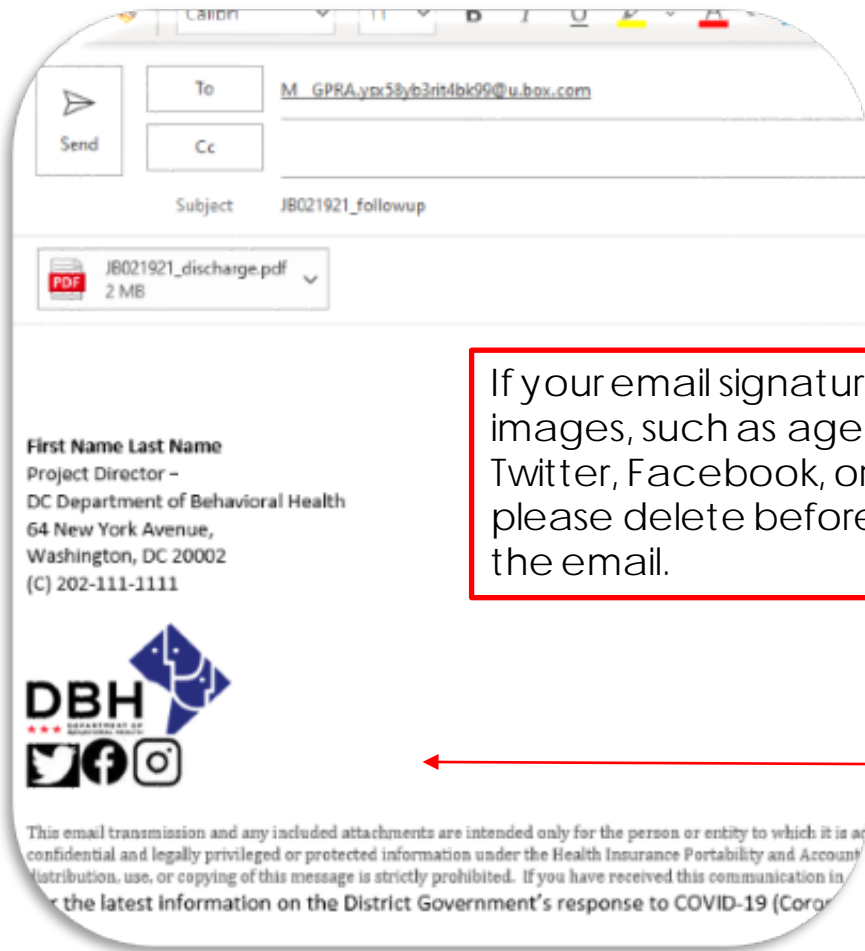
Calibri 11 B I U A

Send

To M_GPRA.ypx58yb3rit4bk99@u.box.com

Cc

Subject JB021921_followup

PDF JB021921_discharge.pdf 2 MB

If your email signatur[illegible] images, such as age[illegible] Twitter, Facebook, o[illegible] please delete befor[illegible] the email.

First Name Last Name
Project Director –
DC Department of Behavioral Health
64 New York Avenue,
Washington, DC 20002
(C) 202-111-1111

DBH
DEPARTMENT OF BEHAVIORAL HEALTH

This email transmission and any included attachments are intended only for the person or entity to which it is a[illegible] confidential and legally privileged or protected information under the Health Insurance Portability and Account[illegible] distribution, use, or copying of this message is strictly prohibited. If you have received this communication in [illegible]
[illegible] the latest information on the District Government's response to COVID-19 (Coro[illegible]